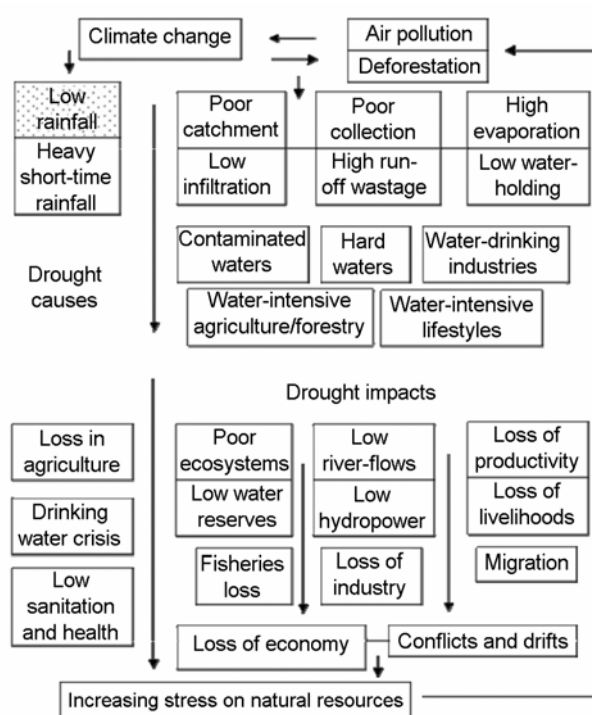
Climate change

Air pollution

Deforestation

Low rainfall

Heavy short-time rainfall

Poor catchment

Low infiltration

Poor collection

High run-off wastage

High evaporation

Low water-holding

Contaminated waters

Hard waters

Water-drinking industries

Drought causes

Water-intensive agriculture/forestry

Water-intensive lifestyles

Drought impacts

Loss in agriculture

Drinking water crisis

Low sanitation and health

Poor ecosystems

Low water reserves

Low river-flows

Low hydropower

Loss of productivity

Loss of livelihoods

Fisheries loss

Loss of industry

Migration

Loss of economy

Conflicts and drifts

Increasing stress on natural resources